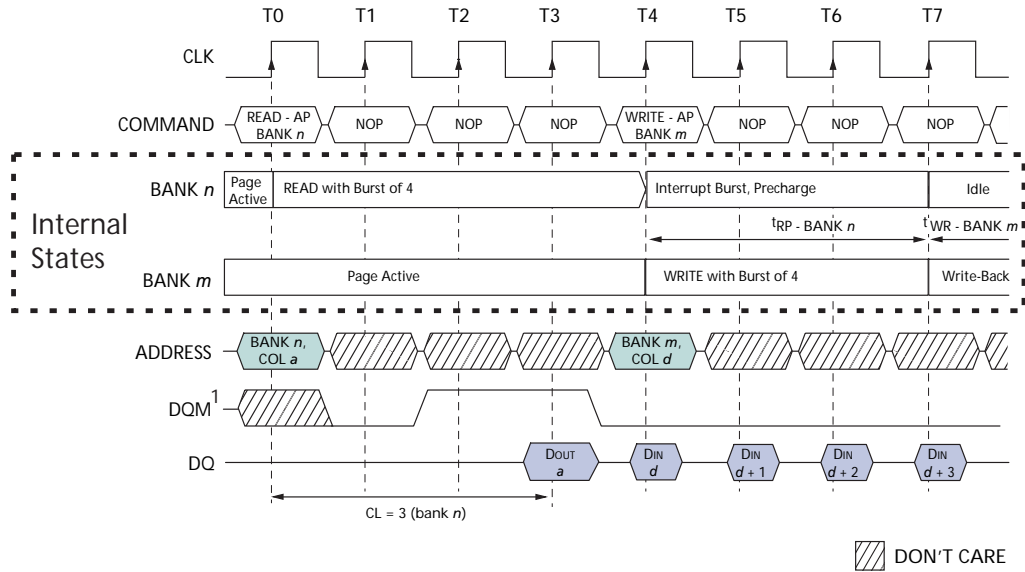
T0 T1 T2 T3 T4 T5 T6 T7

CLK

COMMAND READ - AP BANK *n* NOP NOP NOP WRITE - AP BANK *m* NOP NOP NOP

BANK *n* Page Active READ with Burst of 4 Interrupt Burst, Precharge Idle

Internal States

$t_{RP}$ - BANK *n* $t_{WR}$ - BANK *m*

BANK *m* Page Active WRITE with Burst of 4 Write-Back

ADDRESS BANK *n*, COL *a* BANK *m*, COL *d*

DQM$^1$

DQ DOUT *a* DIN *d* DIN *d* + 1 DIN *d* + 2 DIN *d* + 3

CL = 3 (bank *n*)

DON'T CARE